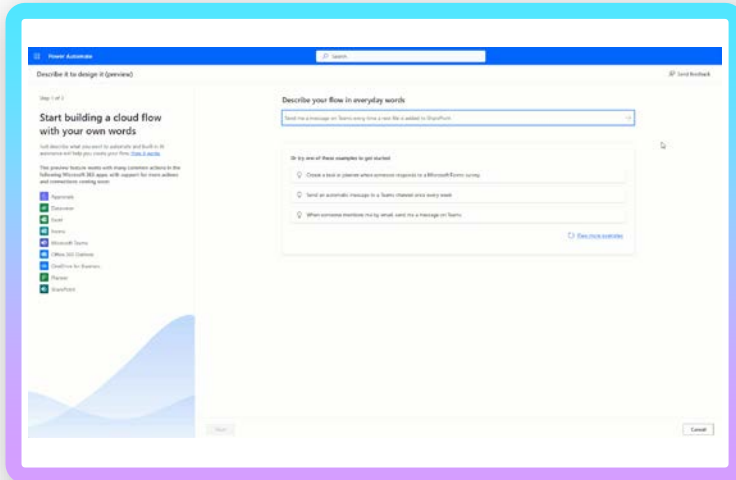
Power Automate

Search

Describe it to design it (preview)

Send feedback

Step 1 of 2

Start building a cloud flow with your own words

Just describe what you want to automate and built-in AI assistance will help you create your flow. How it works

This preview feature works with many common actions in the following Microsoft 365 apps with support for more actions and connections coming soon:

Approvals

Dataverse

Excel

Forms

Microsoft Teams

Office 365 Outlook

OneDrive for Business

Planner

SharePoint

Describe your flow in everyday words

Send me a message on Teams every time a new file is added to SharePoint

Or try one of these examples to get started:

Create a task in planner when someone responds to a Microsoft Forms survey

Send an automatic message to a Teams channel once every week

When someone mentions me by email, send me a message on Teams

View more examples

Next

Cancel